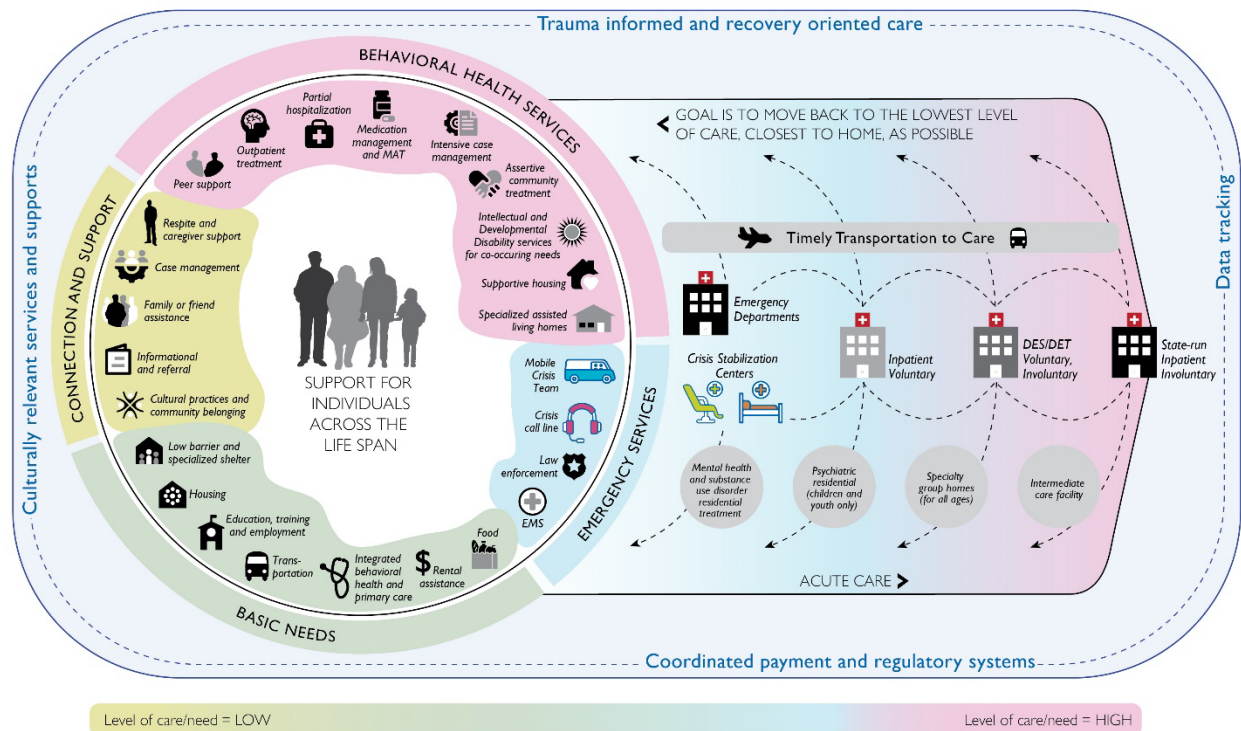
Trauma informed and recovery oriented care

Culturally relevant services and supports

Data tracking

Coordinated payment and regulatory systems

BEHAVIORAL HEALTH SERVICES

Peer support

Outpatient treatment

Partial hospitalization

Medication management and MAT

Intensive case management

Assertive community treatment

Intellectual and Developmental Disability services for co-occuring needs

Supportive housing

Specialized assisted living homes

CONNECTION AND SUPPORT

Respite and caregiver support

Case management

Family or friend assistance

Informational and referral

Cultural practices and community belonging

SUPPORT FOR INDIVIDUALS ACROSS THE LIFE SPAN

BASIC NEEDS

Low barrier and specialized shelter

Housing

Education, training and employment

Transportation

Integrated behavioral health and primary care

Rental assistance

Food

EMERGENCY SERVICES

Mobile Crisis Team

Crisis call line

Law enforcement

EMS

GOAL IS TO MOVE BACK TO THE LOWEST LEVEL OF CARE, CLOSEST TO HOME, AS POSSIBLE

Timely Transportation to Care

Emergency Departments

Crisis Stabilization Centers

Inpatient Voluntary

DES/DET Voluntary, Involuntary

State-run Inpatient Involuntary

Mental health and substance use disorder residential treatment

Psychiatric residential (children and youth only)

Specialty group homes (for all ages)

Intermediate care facility

ACUTE CARE

Level of care/need = LOW

Level of care/need = HIGH